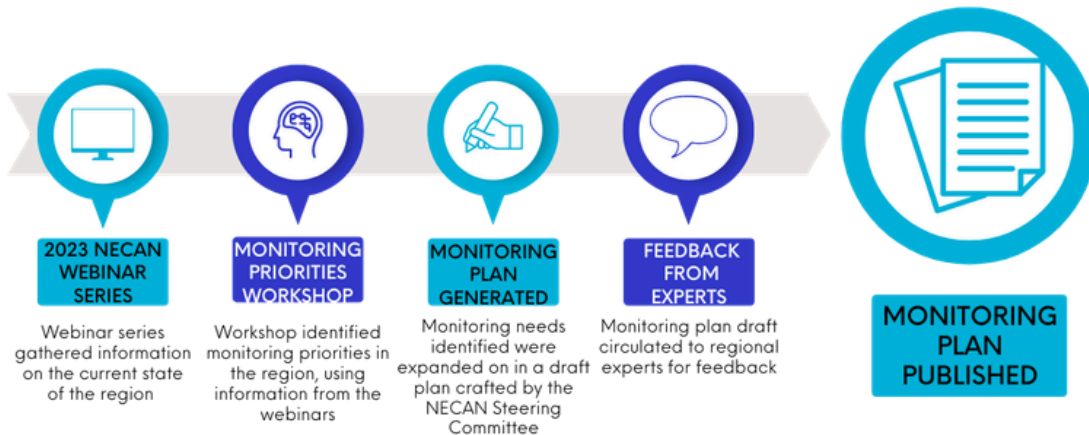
2023 NECAN WEBINAR SERIES

Webinar series gathered information on the current state of the region

MONITORING PRIORITIES WORKSHOP

Workshop identified monitoring priorities in the region, using information from the webinars

MONITORING PLAN GENERATED

Monitoring needs identified were expanded on in a draft plan crafted by the NECAN Steering Committee

FEEDBACK FROM EXPERTS

Monitoring plan draft circulated to regional experts for feedback

MONITORING PLAN PUBLISHED